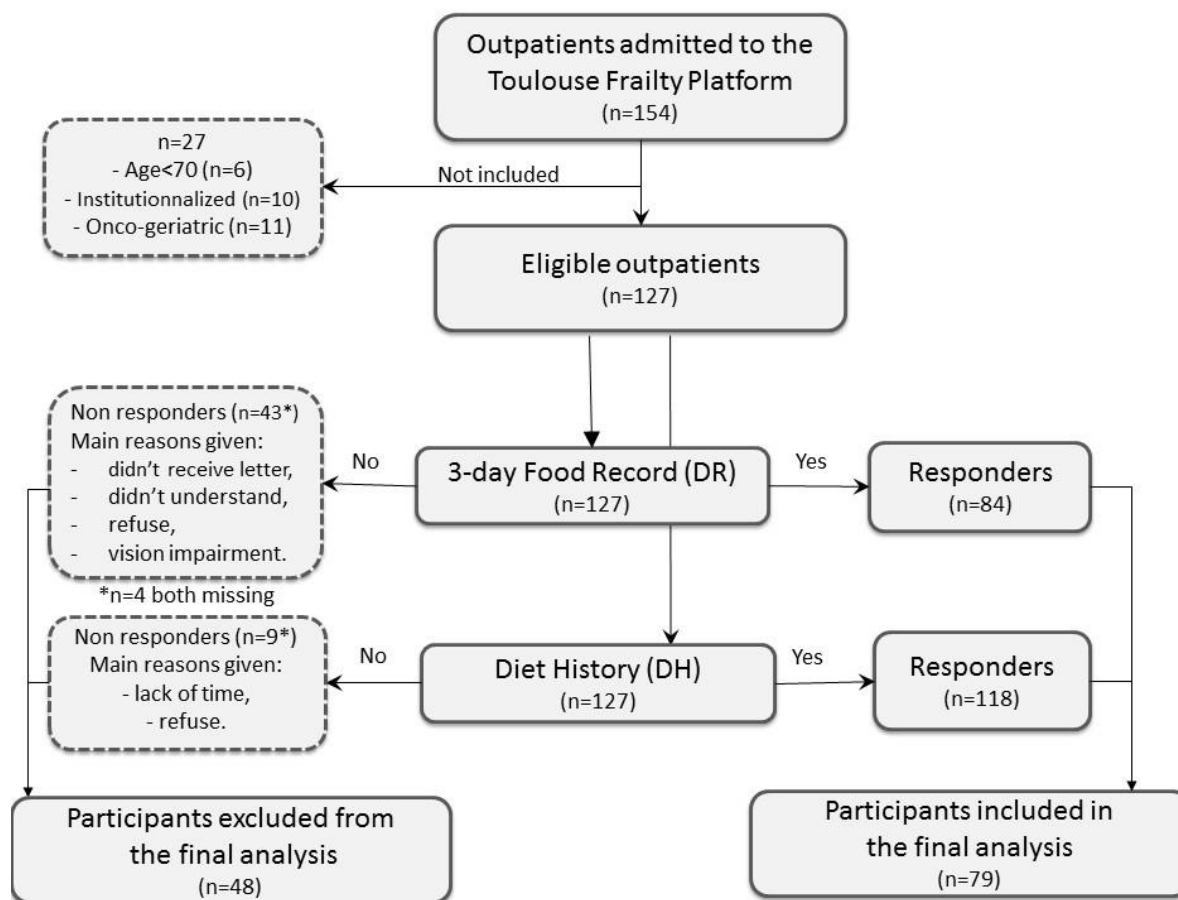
Outpatients admitted to the Toulouse Frailty Platform
(n=154)

n=27
- Age<70 (n=6)
- Institutionnalized (n=10)
- Onco-geriatric (n=11)

Not included

Eligible outpatients
(n=127)

Non responders (n=43*)
Main reasons given:
- didn't receive letter,
- didn't understand,
- refuse,
- vision impairment.

*n=4 both missing

No

3-day Food Record (DR)
(n=127)

Yes

Responders
(n=84)

Non responders (n=9*)
Main reasons given:
- lack of time,
- refuse.

No

Diet History (DH)
(n=127)

Yes

Responders
(n=118)

Participants excluded from the final analysis
(n=48)

Participants included in the final analysis
(n=79)